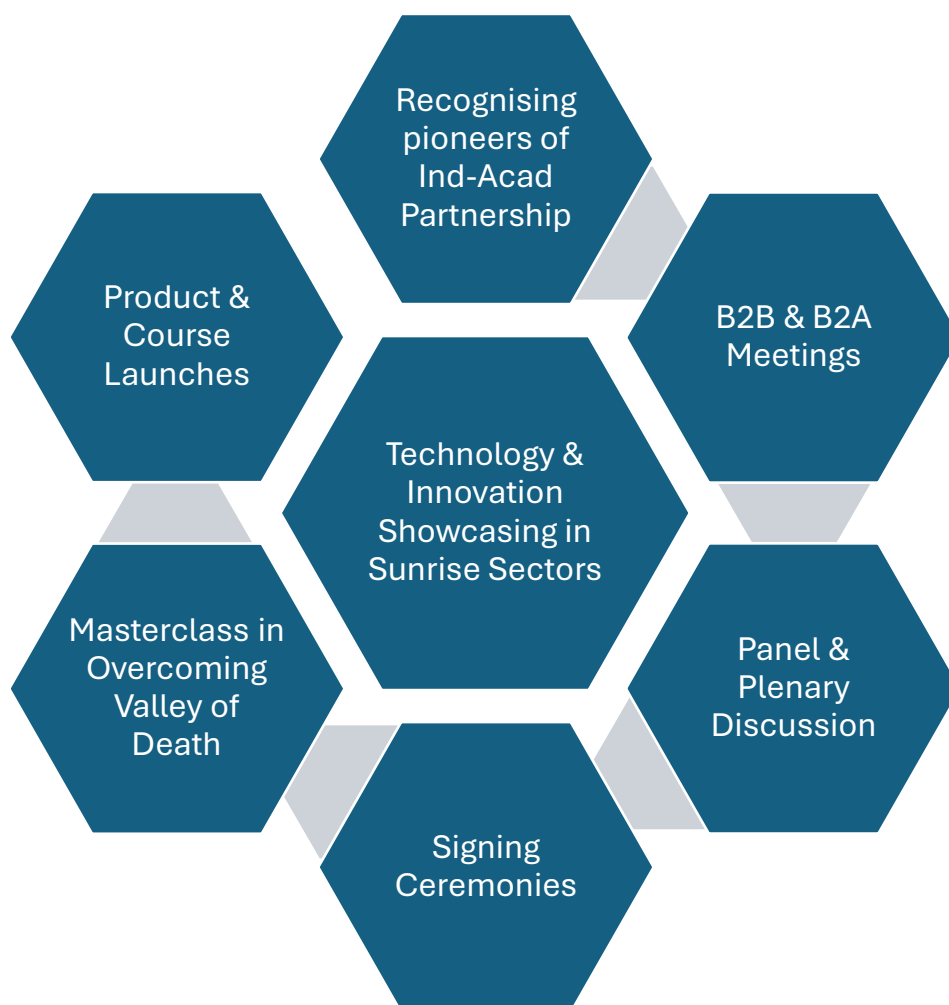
Recognising pioneers of Ind-Acad Partnership

B2B & B2A Meetings

Panel & Plenary Discussion

Signing Ceremonies

Masterclass in Overcoming Valley of Death

Product & Course Launches

Technology & Innovation Showcasing in Sunrise Sectors